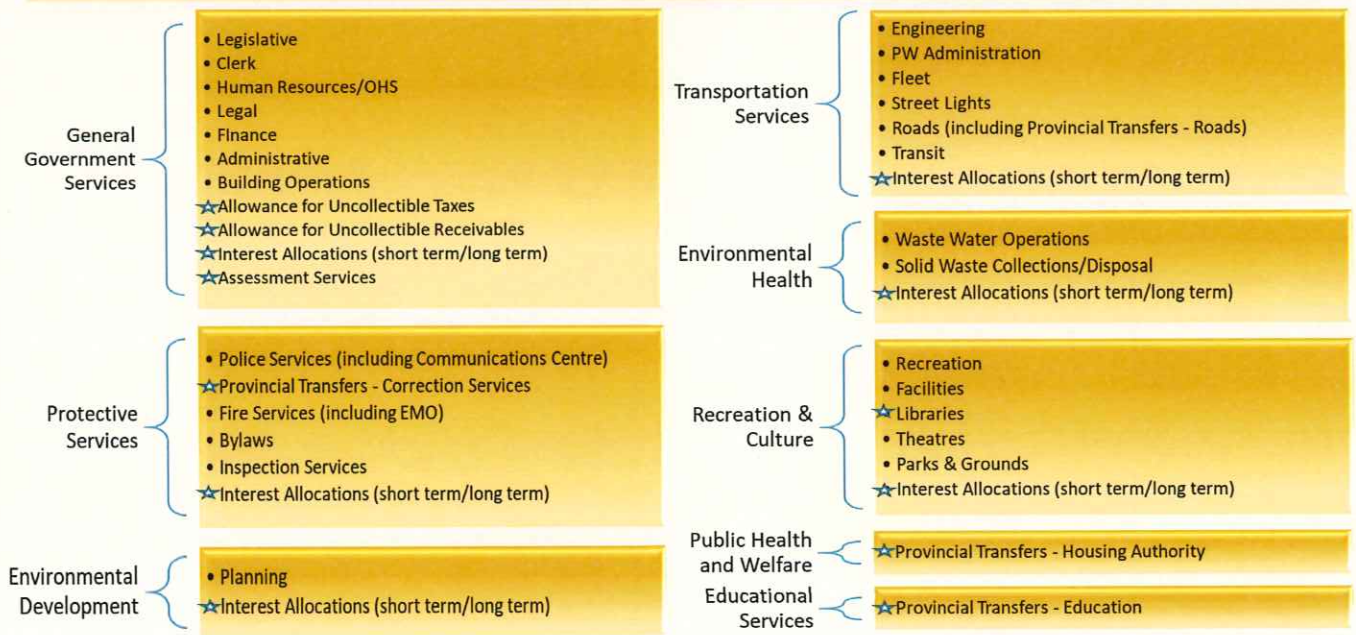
General Government Services

- Legislative
- Clerk
- Human Resources/OHS
- Legal
- Finance
- Administrative
- Building Operations
☆Allowance for Uncollectible Taxes
☆Allowance for Uncollectible Receivables
☆Interest Allocations (short term/long term)
☆Assessment Services

Protective Services

- Police Services (including Communications Centre)
☆Provincial Transfers - Correction Services
- Fire Services (including EMO)
- Bylaws
- Inspection Services
☆Interest Allocations (short term/long term)

Environmental Development

- Planning
☆Interest Allocations (short term/long term)

Transportation Services

- Engineering
- PW Administration
- Fleet
- Street Lights
- Roads (including Provincial Transfers - Roads)
- Transit
☆Interest Allocations (short term/long term)

Environmental Health

- Waste Water Operations
- Solid Waste Collections/Disposal
☆Interest Allocations (short term/long term)

Recreation & Culture

- Recreation
- Facilities
☆Libraries
- Theatres
- Parks & Grounds
☆Interest Allocations (short term/long term)

Public Health and Welfare

☆Provincial Transfers - Housing Authority

Educational Services

☆Provincial Transfers - Education